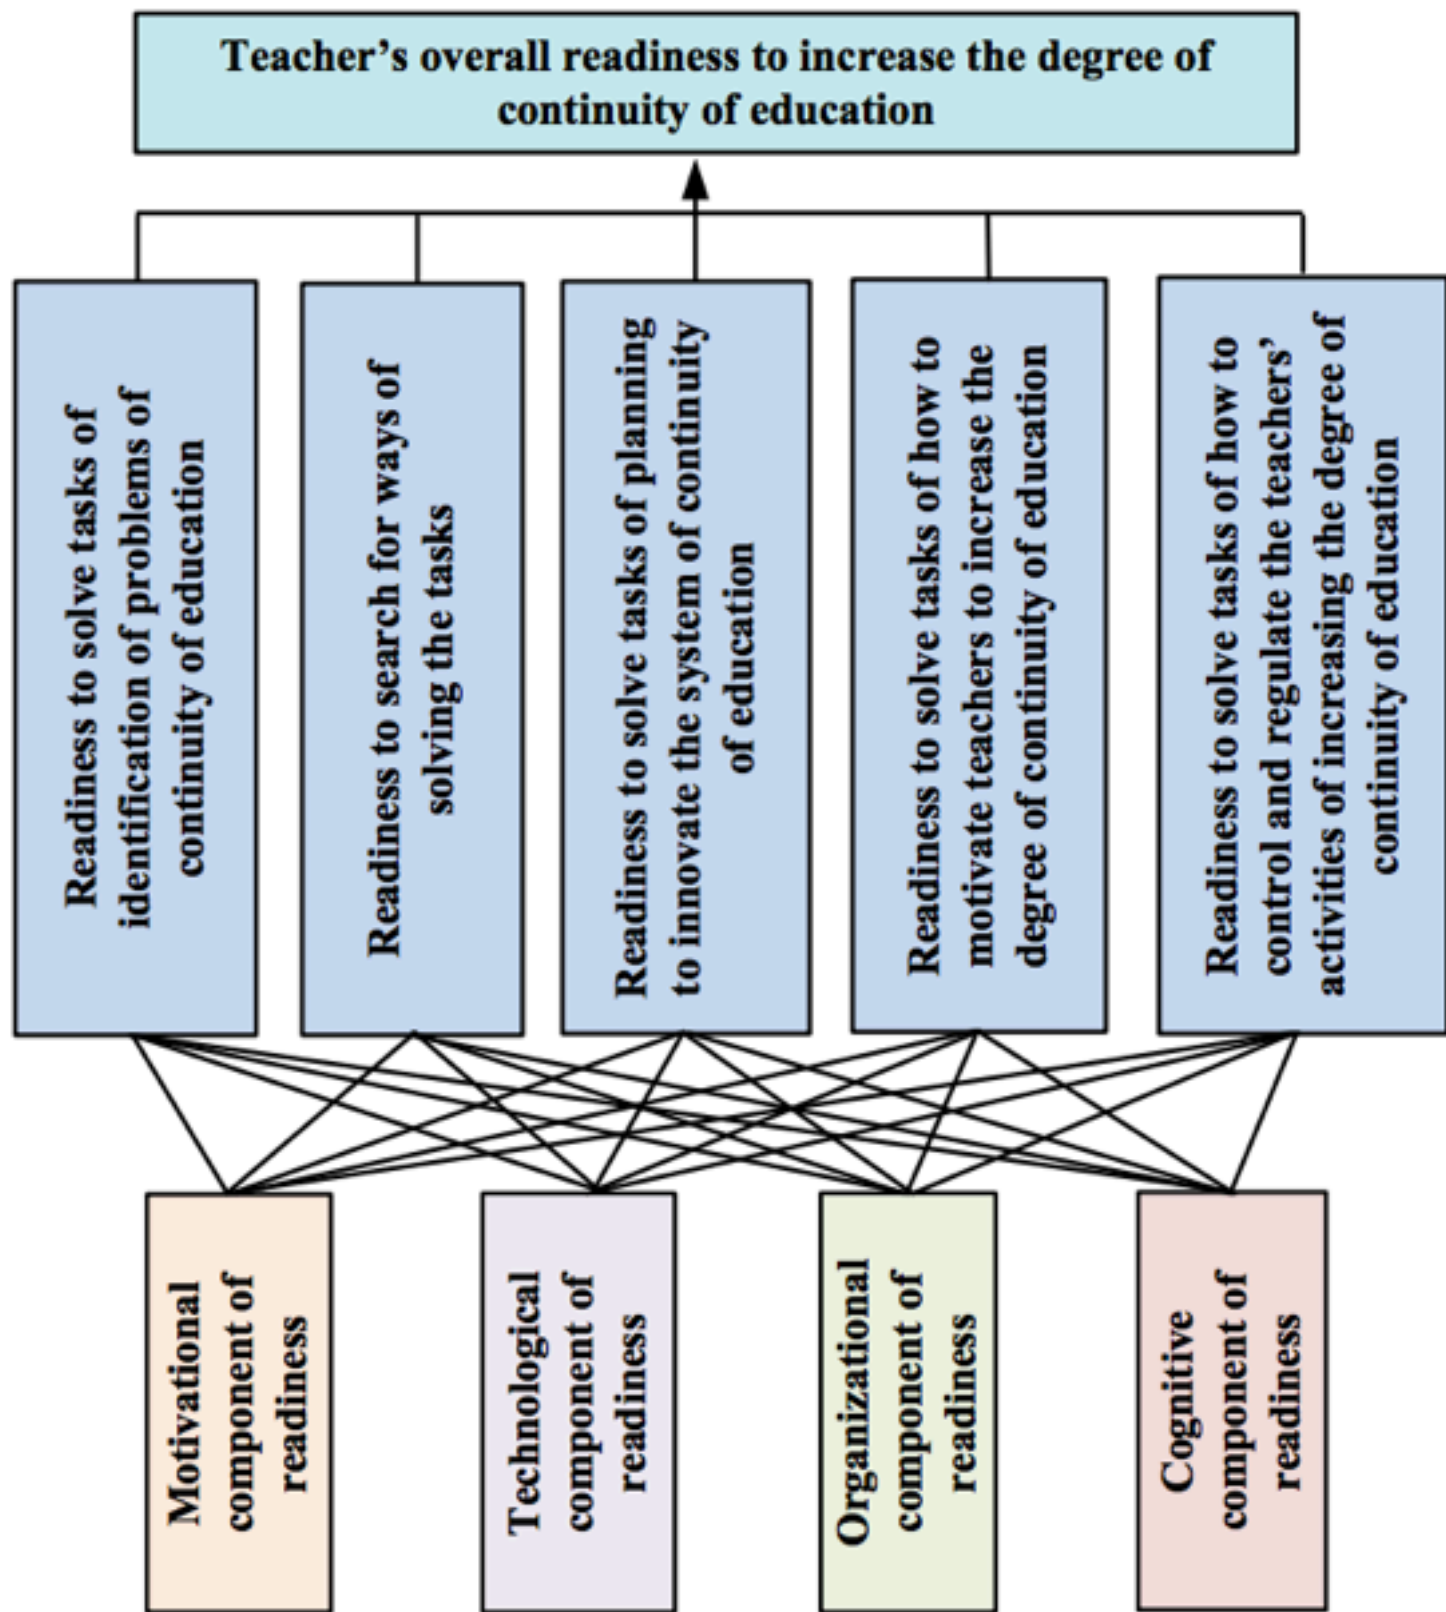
Teacher's overall readiness to increase the degree of continuity of education

Readiness to solve tasks of identification of problems of continuity of education

Readiness to search for ways of solving the tasks

Readiness to solve tasks of planning to innovate the system of continuity of education

Readiness to solve tasks of how to motivate teachers to increase the degree of continuity of education

Readiness to solve tasks of how to control and regulate the teachers' activities of increasing the degree of continuity of education

Motivational component of readiness

Technological component of readiness

Organizational component of readiness

Cognitive component of readiness